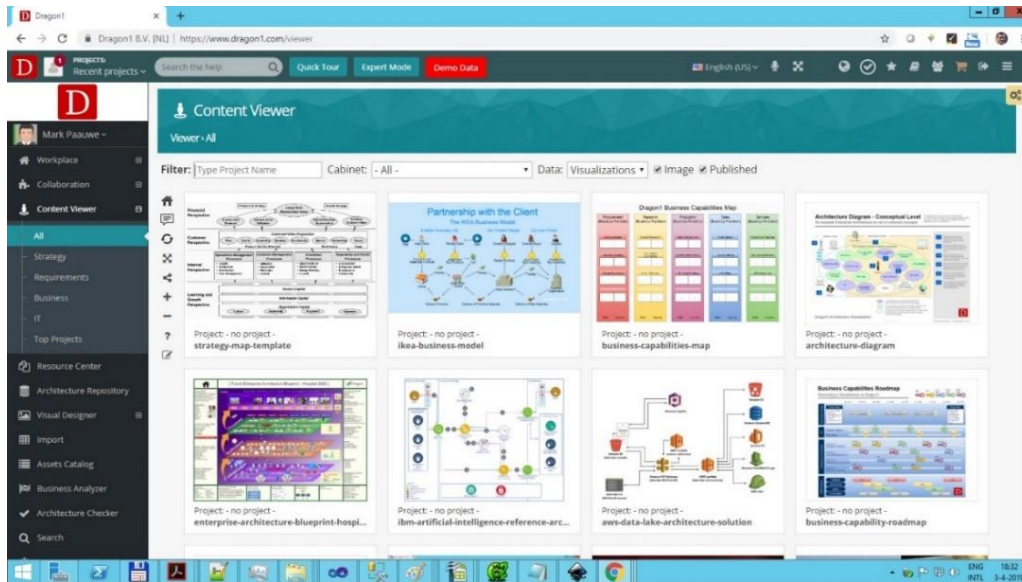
Dragon1

Dragon1 B.V. [NL] | https://www.dragon1.com/viewer

PROJECTS:
Recent projects

Search the help

Quick Tour

Expert Mode

Demo Data

English (US)

Mark Paauwe

Workplace

Collaboration

Content Viewer

All

Strategy

Requirements

Business

IT

Top Projects

Resource Center

Architecture Repository

Visual Designer

Import

Assets Catalog

Business Analyzer

Architecture Checker

Search

Content Viewer

Viewer › All

Filter: Type Project Name Cabinet: - All - Data: Visualizations Image Published

Project: - no project -
strategy-map-template

Partnership with the Client
The IKEA Business Model

Project: - no project -
ikea-business-model

Dragon1 Business Capabilities Map

Project: - no project -
business-capabilities-map

Architecture Diagram - Conceptual Level

Project: - no project -
architecture-diagram

Project: - no project -
enterprise-architecture-blueprint-hospi...

Project: - no project -
ibm-artificial-intelligence-reference-arc...

Project: - no project -
aws-data-lake-architecture-solution

Business Capabilities Roadmap

Project: - no project -
business-capability-roadmap

ENG INTL 18:32 3-4-2019